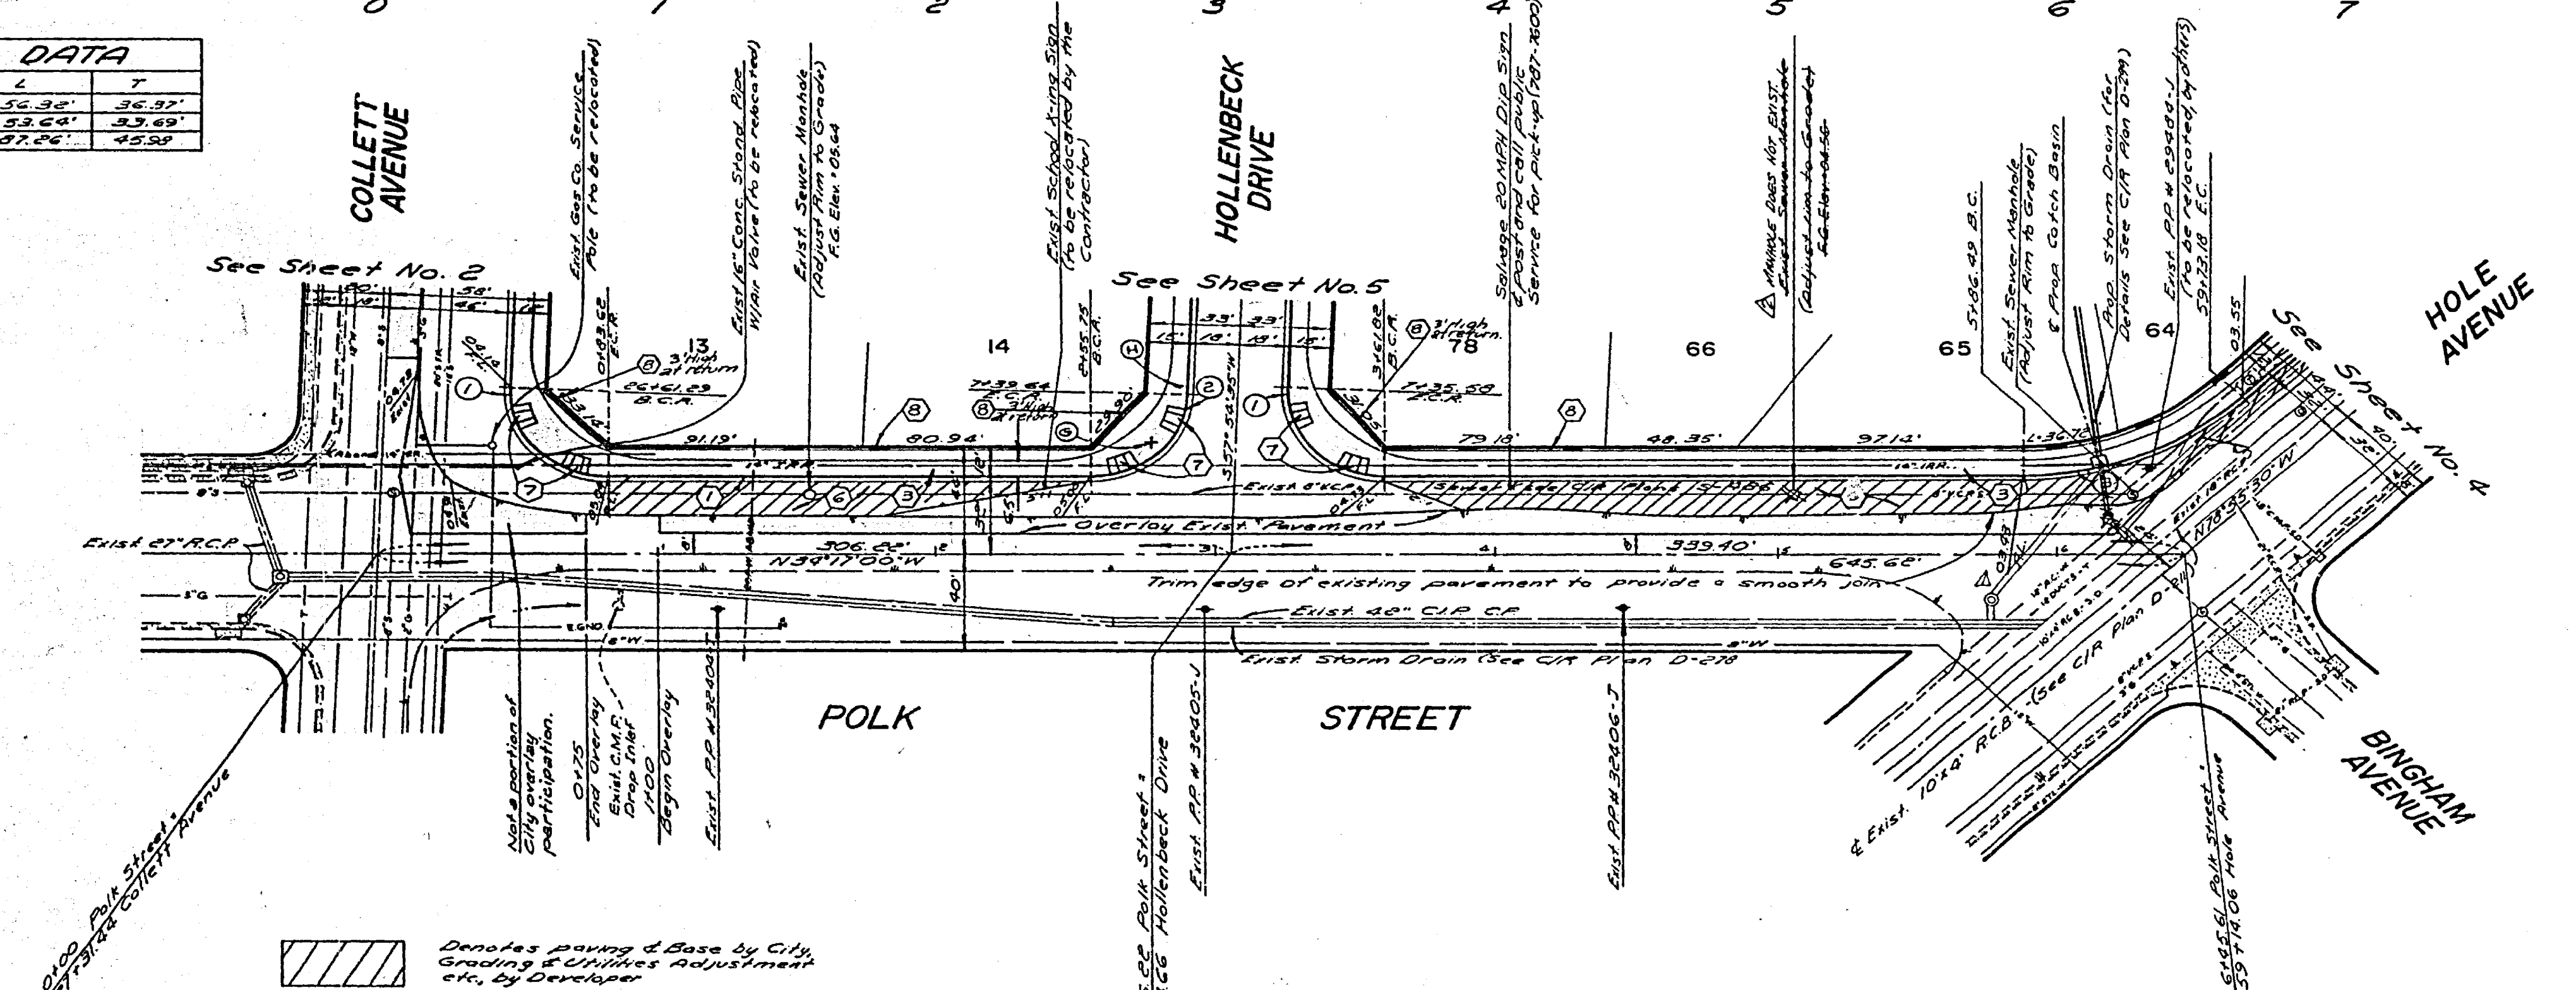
0 1 2 3 4 5 6 7

| DATA | |
|---|---|
| L | T |
| 56.32' | 36.37' |
| 53.64' | 33.69' |
| 87.26' | 45.98 |

COLLETT AVENUE

HOLLENBECK DRIVE

HOLE AVENUE

See Sheet No. 2

See Sheet No. 5

See Sheet No. 4

Exist. Gas Co. Service Pole (to be relocated)

Exist. 16" Conc. Stand Pipe W/Air Valve (to be relocated)

Exist. Sewer Manhole (Adjust Rim to Grade) F.G. Elev. • 05.64

Exist. School X-ing Sign (to be relocated by the Contractor)

Salvage 20 MPH Dip Sign & post and call public Service for pick-up (787-7600)

Manhole Does Not Exist. Exist. Sewer Manhole (Adjust rim to Grade) F.G. Elev. 04.56

5+86.49 B.C.

Exist. Sewer Manhole (Adjust Rim to Grade)

& Prop. Catch Basin

Prop. Storm Drain (for Details See C/R Plan D-279)

Exist. P.P. # 29484-J (to be relocated by others) 59+13.18 E.C.

13 14 78 66 65 64

3' High at return

0+83.62 E.C.R.

26+61.29 B.C.R.

7+39.64 E.C.R.

6+55.75 B.C.R.

3+61.82 B.C.R.

7+35.59 E.C.R.

91.19' 80.94' 79.18' 48.35' 97.11'

Exist. 8" V.C.P.

Overlay Exist. Pavement

306.22'

N39°17'00"W

339.40'

645.62'

Exist. 27" R.C.P.

Trim edge of existing pavement to provide a smooth join

Exist. 48" C.I.P. C.F.

Exist. Storm Drain (See C/R Plan D-278)

N78°35'30"W

(See C/R Plan D-211)

& Exist. 10'x4' R.C.B.

POLK STREET

BINGHAM AVENUE

Not a portion of City overlay participation.

0+75 End Overlay

Exist. C.M.F. Drop Inlet

1+00 Begin Overlay

Exist. P.P. # 32404-J

See Polk Street & 66 Hollenbeck Drive

Exist. P.P. # 32405-J

Exist. P.P. # 32406-J

6+45.61 Polk Street & 59+14.06 Hole Avenue

0+00 Polk Street & 27+31.44 Collett Avenue

Denotes paving & Base by City, Grading & Utilities Adjustment etc, by Developer